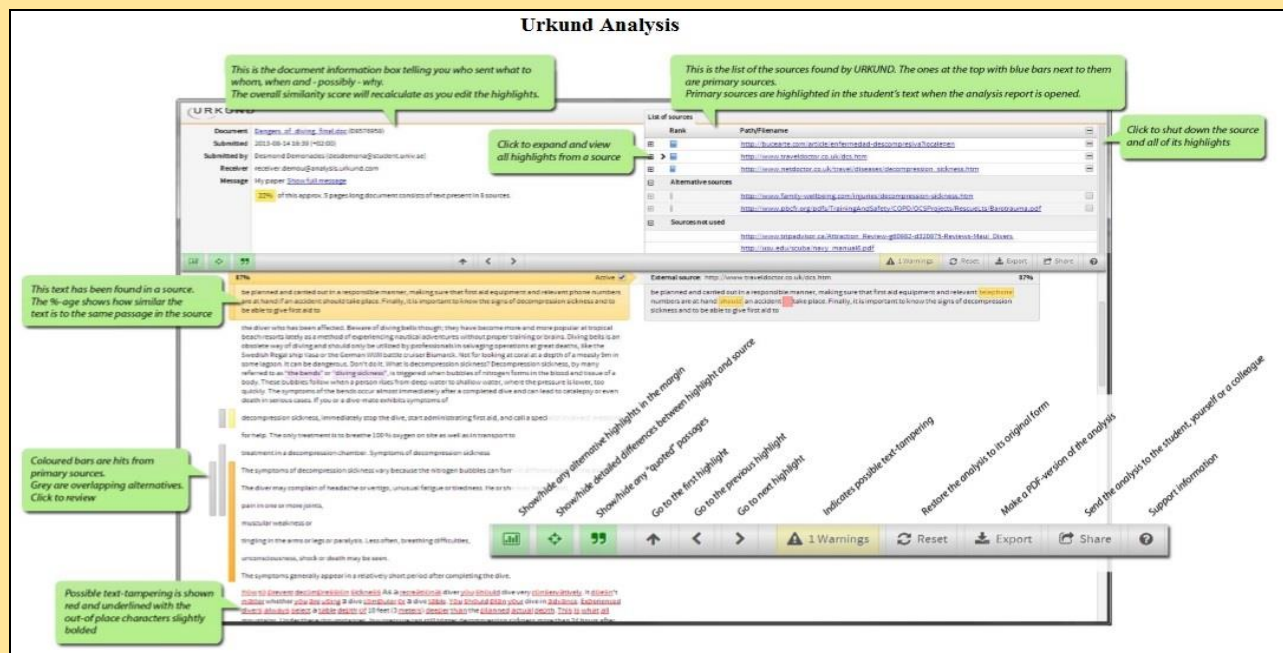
Urkund Analysis

This is the document information box telling you who sent what to whom, when and - possibly - why. The overall similarity score will recalculate as you edit the highlights.

This is the list of the sources found by URKUND. The ones at the top with blue bars next to them are primary sources. Primary sources are highlighted in the student's text when the analysis report is opened.

URKUND

Document Dangers_of_diving_final.doc (D8576958)
Submitted 2013-08-14 16:39 (+02:00)
Submitted by Desmond Demonades (desdemona@student.univ.ac)
Receiver receiver.demou@analysis.urkund.com
Message My paper Show full message

22% of this approx. 3 pages long document consists of text present in 8 sources.

List of sources
Rank Path/Filename

Click to expand and view all highlights from a source

http://bucearte.com/article/enfermedad-descompresiva?localeen
http://www.traveldoctor.co.uk/dcs.htm
http://www.netdoctor.co.uk/travel/diseases/decompression_sickness.htm

Alternative sources
http://www.family-wellbeing.com/injuries/decompression-sickness.htm
http://www.pbcfi.org/pdfs/TrainingAndSafety/COPD/DCSProjects/Rescue/s/Barotrauma.pdf

Sources not used
http://www.tripadvisor.ca/Attraction_Review-g60682-d320075-Reviews-Maui_Divers
http://isu.edu/scuba/navy_manual6.pdf

Click to shut down the source and all of its highlights

1 Warnings Reset Export Share

This text has been found in a source. The %-age shows how similar the text is to the same passage in the source

87% Active
be planned and carried out in a responsible manner, making sure that first aid equipment and relevant phone numbers are at hand if an accident should take place. Finally, it is important to know the signs of decompression sickness and to be able to give first aid to

External source: http://www.traveldoctor.co.uk/dcs.htm 87%
be planned and carried out in a responsible manner, making sure that first aid equipment and relevant telephone numbers are at hand should an accident take place. Finally, it is important to know the signs of decompression sickness and to be able to give first aid to

the diver who has been affected. Beware of diving bells though, they have been become more and more popular at tropical beach resorts lately as a method of experiencing nautical adventures without proper training or brains. Diving bells is an obsolete way of diving and should only be utilized by professionals in salvaging operations at great depths, like the Swedish Regal ship Vasa or the German WWII battle cruiser Bismarck. Not for looking at coral at a depth of a measly 5m in some lagoon. It can be dangerous. Don't do it. What is decompression sickness? Decompression sickness, by many referred to as "the bends" or "diving sickness", is triggered when bubbles of nitrogen forms in the blood and tissue of a body. These bubbles follow when a person rises from deep water to shallow water, where the pressure is lower, too quickly. The symptoms of the bends occur almost immediately after a completed dive and can lead to catalepsy or even death in serious cases. If you or a dive mate exhibits symptoms of

decompression sickness, immediately stop the dive, start administrating first aid, and call a speci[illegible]

for help. The only treatment is to breathe 100 % oxygen on site as well as in transport to

treatment in a decompression chamber. Symptoms of decompression sickness

The symptoms of decompression sickness vary because the nitrogen bubbles can for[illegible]

The diver may complain of headache or vertigo, unusual fatigue or tiredness. He or sh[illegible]

pain in one or more joints,

muscular weakness or

tingling in the arms or legs or paralysis. Less often, breathing difficulties,

unconsciousness, shock or death may be seen.

The symptoms generally appear in a relatively short period after completing the dive.

How to prevent decompression sickness As a recreational diver you should dive very conservatively. It doesn't matter whether you are using a dive computer or dive table. You should base your dive in advance. Experienced divers always select a table depth of 10 feet (3 meters) deeper than the planned actual depth. This is what all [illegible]

Coloured bars are hits from primary sources. Grey are overlapping alternatives. Click to review

Possible text-tampering is shown red and underlined with the out-of-place characters slightly bolded

Show/hide any alternative highlights in the margin
Show/hide detailed differences between highlight and source
Show/hide any "quoted" passages
Go to the first highlight
Go to the previous highlight
Go to next highlight
Indicates possible text-tampering
Restore the analysis to its original form
Make a PDF-version of the analysis
Send the analysis to the student, yourself or a colleague
Support information

1 Warnings Reset Export Share